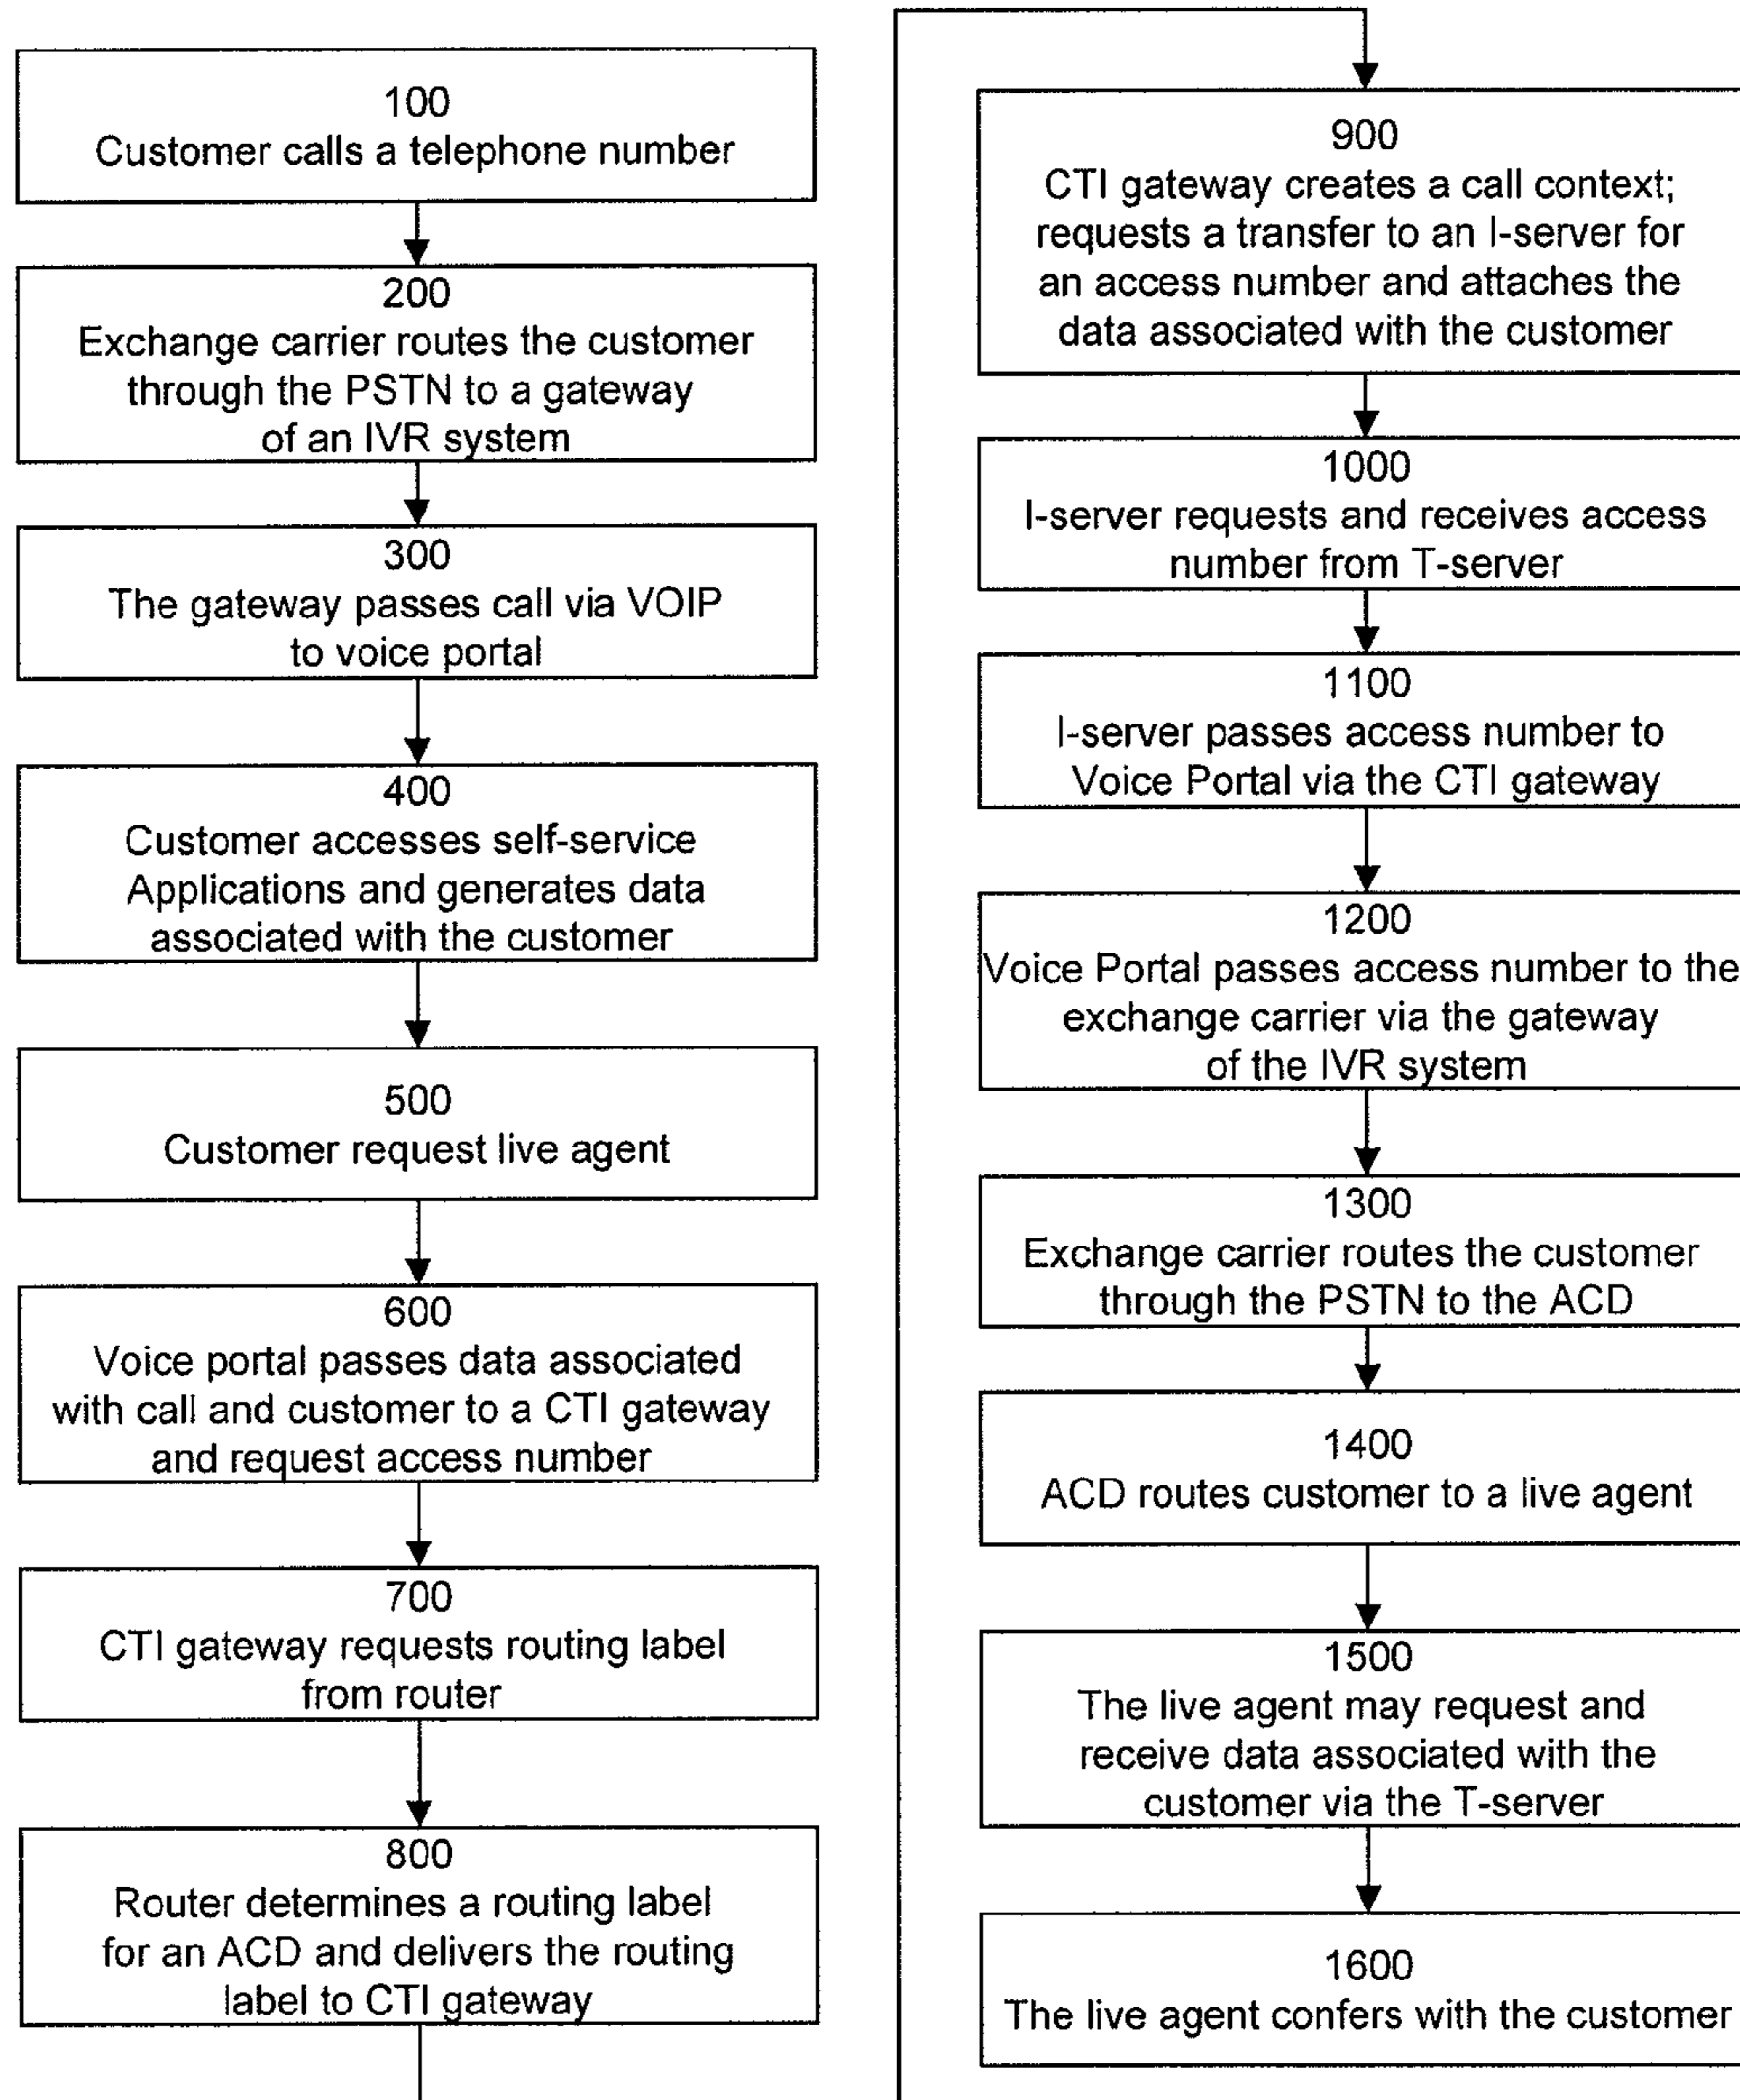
100
Customer calls a telephone number

200
Exchange carrier routes the customer through the PSTN to a gateway of an IVR system

300
The gateway passes call via VOIP to voice portal

400
Customer accesses self-service Applications and generates data associated with the customer

500
Customer request live agent

600
Voice portal passes data associated with call and customer to a CTI gateway and request access number

700
CTI gateway requests routing label from router

800
Router determines a routing label for an ACD and delivers the routing label to CTI gateway

900
CTI gateway creates a call context; requests a transfer to an I-server for an access number and attaches the data associated with the customer

1000
I-server requests and receives access number from T-server

1100
I-server passes access number to Voice Portal via the CTI gateway

1200
Voice Portal passes access number to the exchange carrier via the gateway of the IVR system

1300
Exchange carrier routes the customer through the PSTN to the ACD

1400
ACD routes customer to a live agent

1500
The live agent may request and receive data associated with the customer via the T-server

1600
The live agent confers with the customer